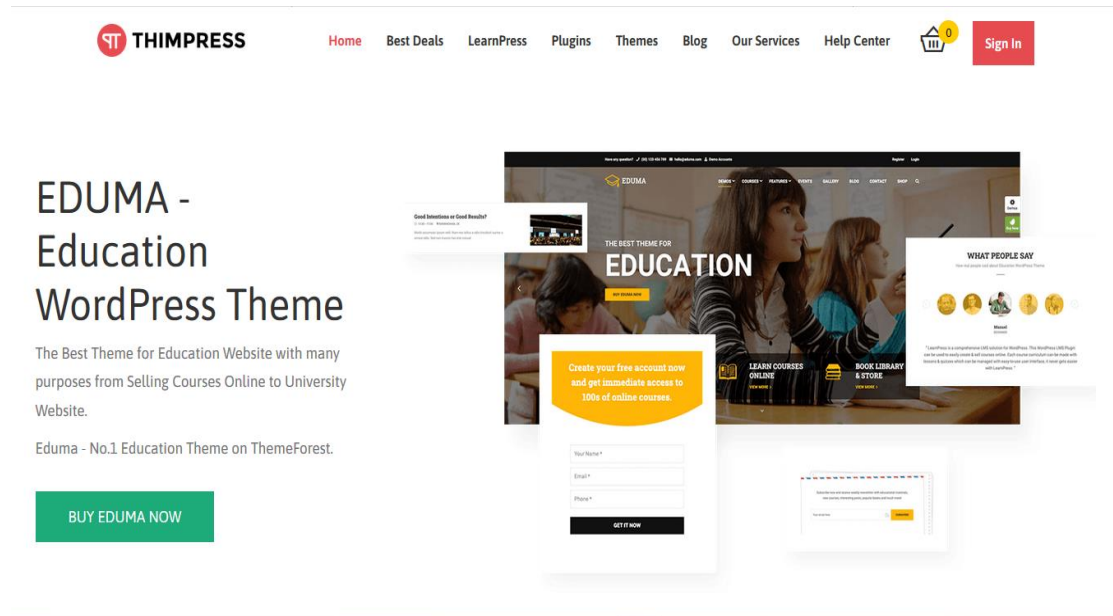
THIMPRESS

Home Best Deals LearnPress Plugins Themes Blog Our Services Help Center 0 Sign In

EDUMA - Education WordPress Theme

The Best Theme for Education Website with many purposes from Selling Courses Online to University Website.

Eduma - No.1 Education Theme on ThemeForest.

BUY EDUMA NOW

Good Intentions or Good Results?

EDUMA

THE BEST THEME FOR

EDUCATION

BUY EDUMA NOW

WHAT PEOPLE SAY

Create your free account now and get immediate access to 100s of online courses.

Your Name *

Email *

Phone *

GET IT NOW

LEARN COURSES ONLINE

BOOK LIBRARY & STORE

SUBSCRIBE